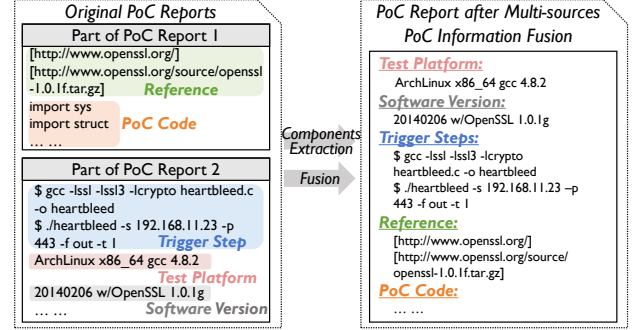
Original PoC Reports

Part of PoC Report 1

[http://www.openssl.org/]
[http://www.openssl.org/source/openssl-1.0.1f.tar.gz]
Reference

import sys
import struct
PoC Code
… …

Part of PoC Report 2

$ gcc -lssl -lssl3 -lcrypto heartbleed.c -o heartbleed
$ ./heartbleed -s 192.168.11.23 -p 443 -f out -t 1
Trigger Step

ArchLinux x86_64 gcc 4.8.2
Test Platform

20140206 w/OpenSSL 1.0.1g
Software Version
… …

Components Extraction

Fusion

PoC Report after Multi-sources PoC Information Fusion

Test Platform:
ArchLinux x86_64 gcc 4.8.2

Software Version:
20140206 w/OpenSSL 1.0.1g

Trigger Steps:
$ gcc -lssl -lssl3 -lcrypto heartbleed.c -o heartbleed
$ ./heartbleed -s 192.168.11.23 –p 443 -f out -t 1

Reference:
[http://www.openssl.org/]
[http://www.openssl.org/source/openssl-1.0.1f.tar.gz]

PoC Code:
… …